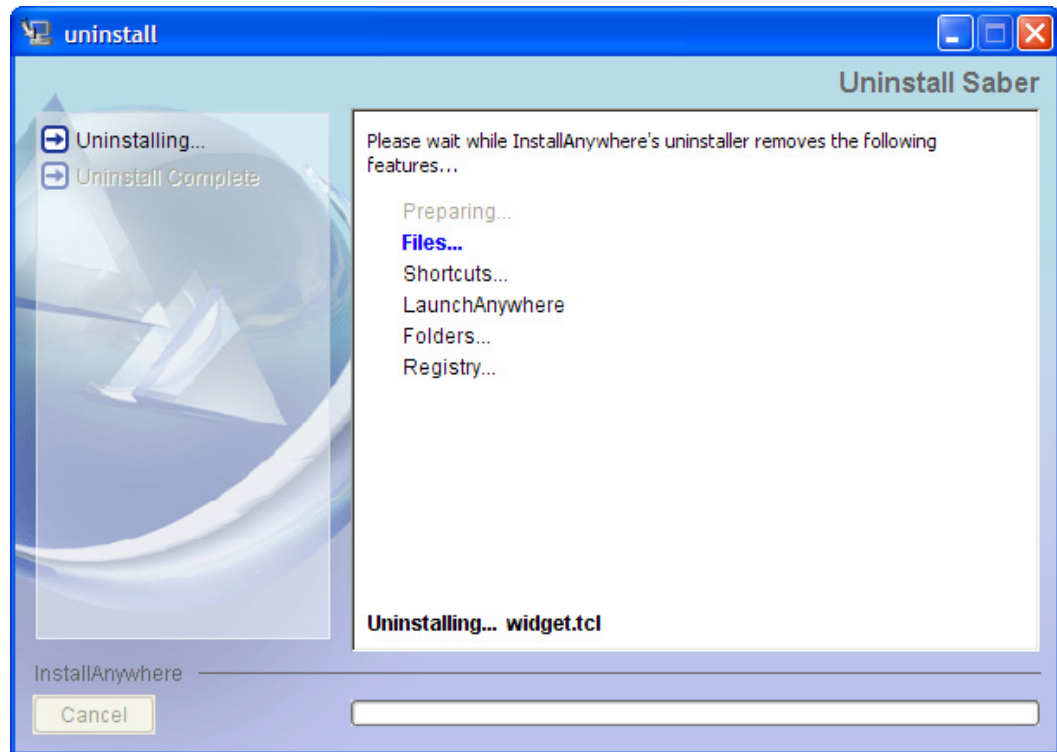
uninstall

Uninstall Saber

Uninstalling...
Uninstall Complete

Please wait while InstallAnywhere's uninstaller removes the following features...

Preparing...
Files...
Shortcuts...
LaunchAnywhere
Folders...
Registry...

Uninstalling... widget.tcl

InstallAnywhere

Cancel